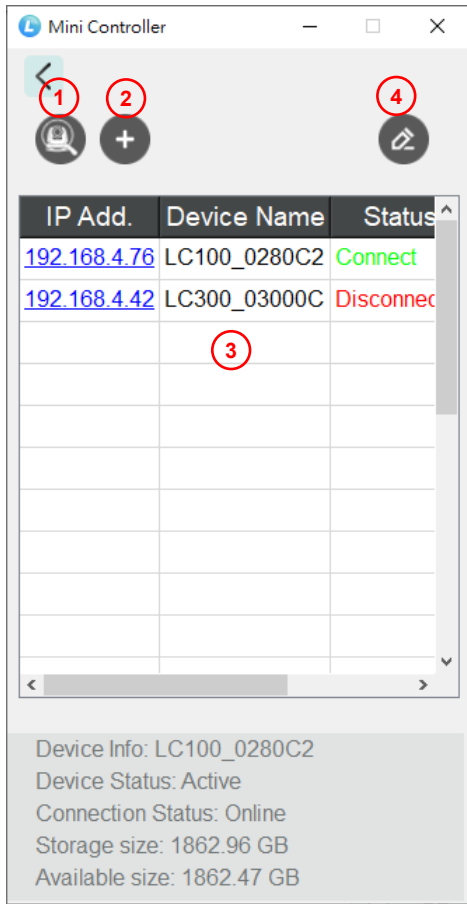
Mini Controller

1 2 4

| IP Add. | Device Name | Status |
|---|---|---|
| 192.168.4.76 | LC100_0280C2 | Connect |
| 192.168.4.42 | LC300_03000C | Disconnec |

3

Device Info: LC100_0280C2
Device Status: Active
Connection Status: Online
Storage size: 1862.96 GB
Available size: 1862.47 GB